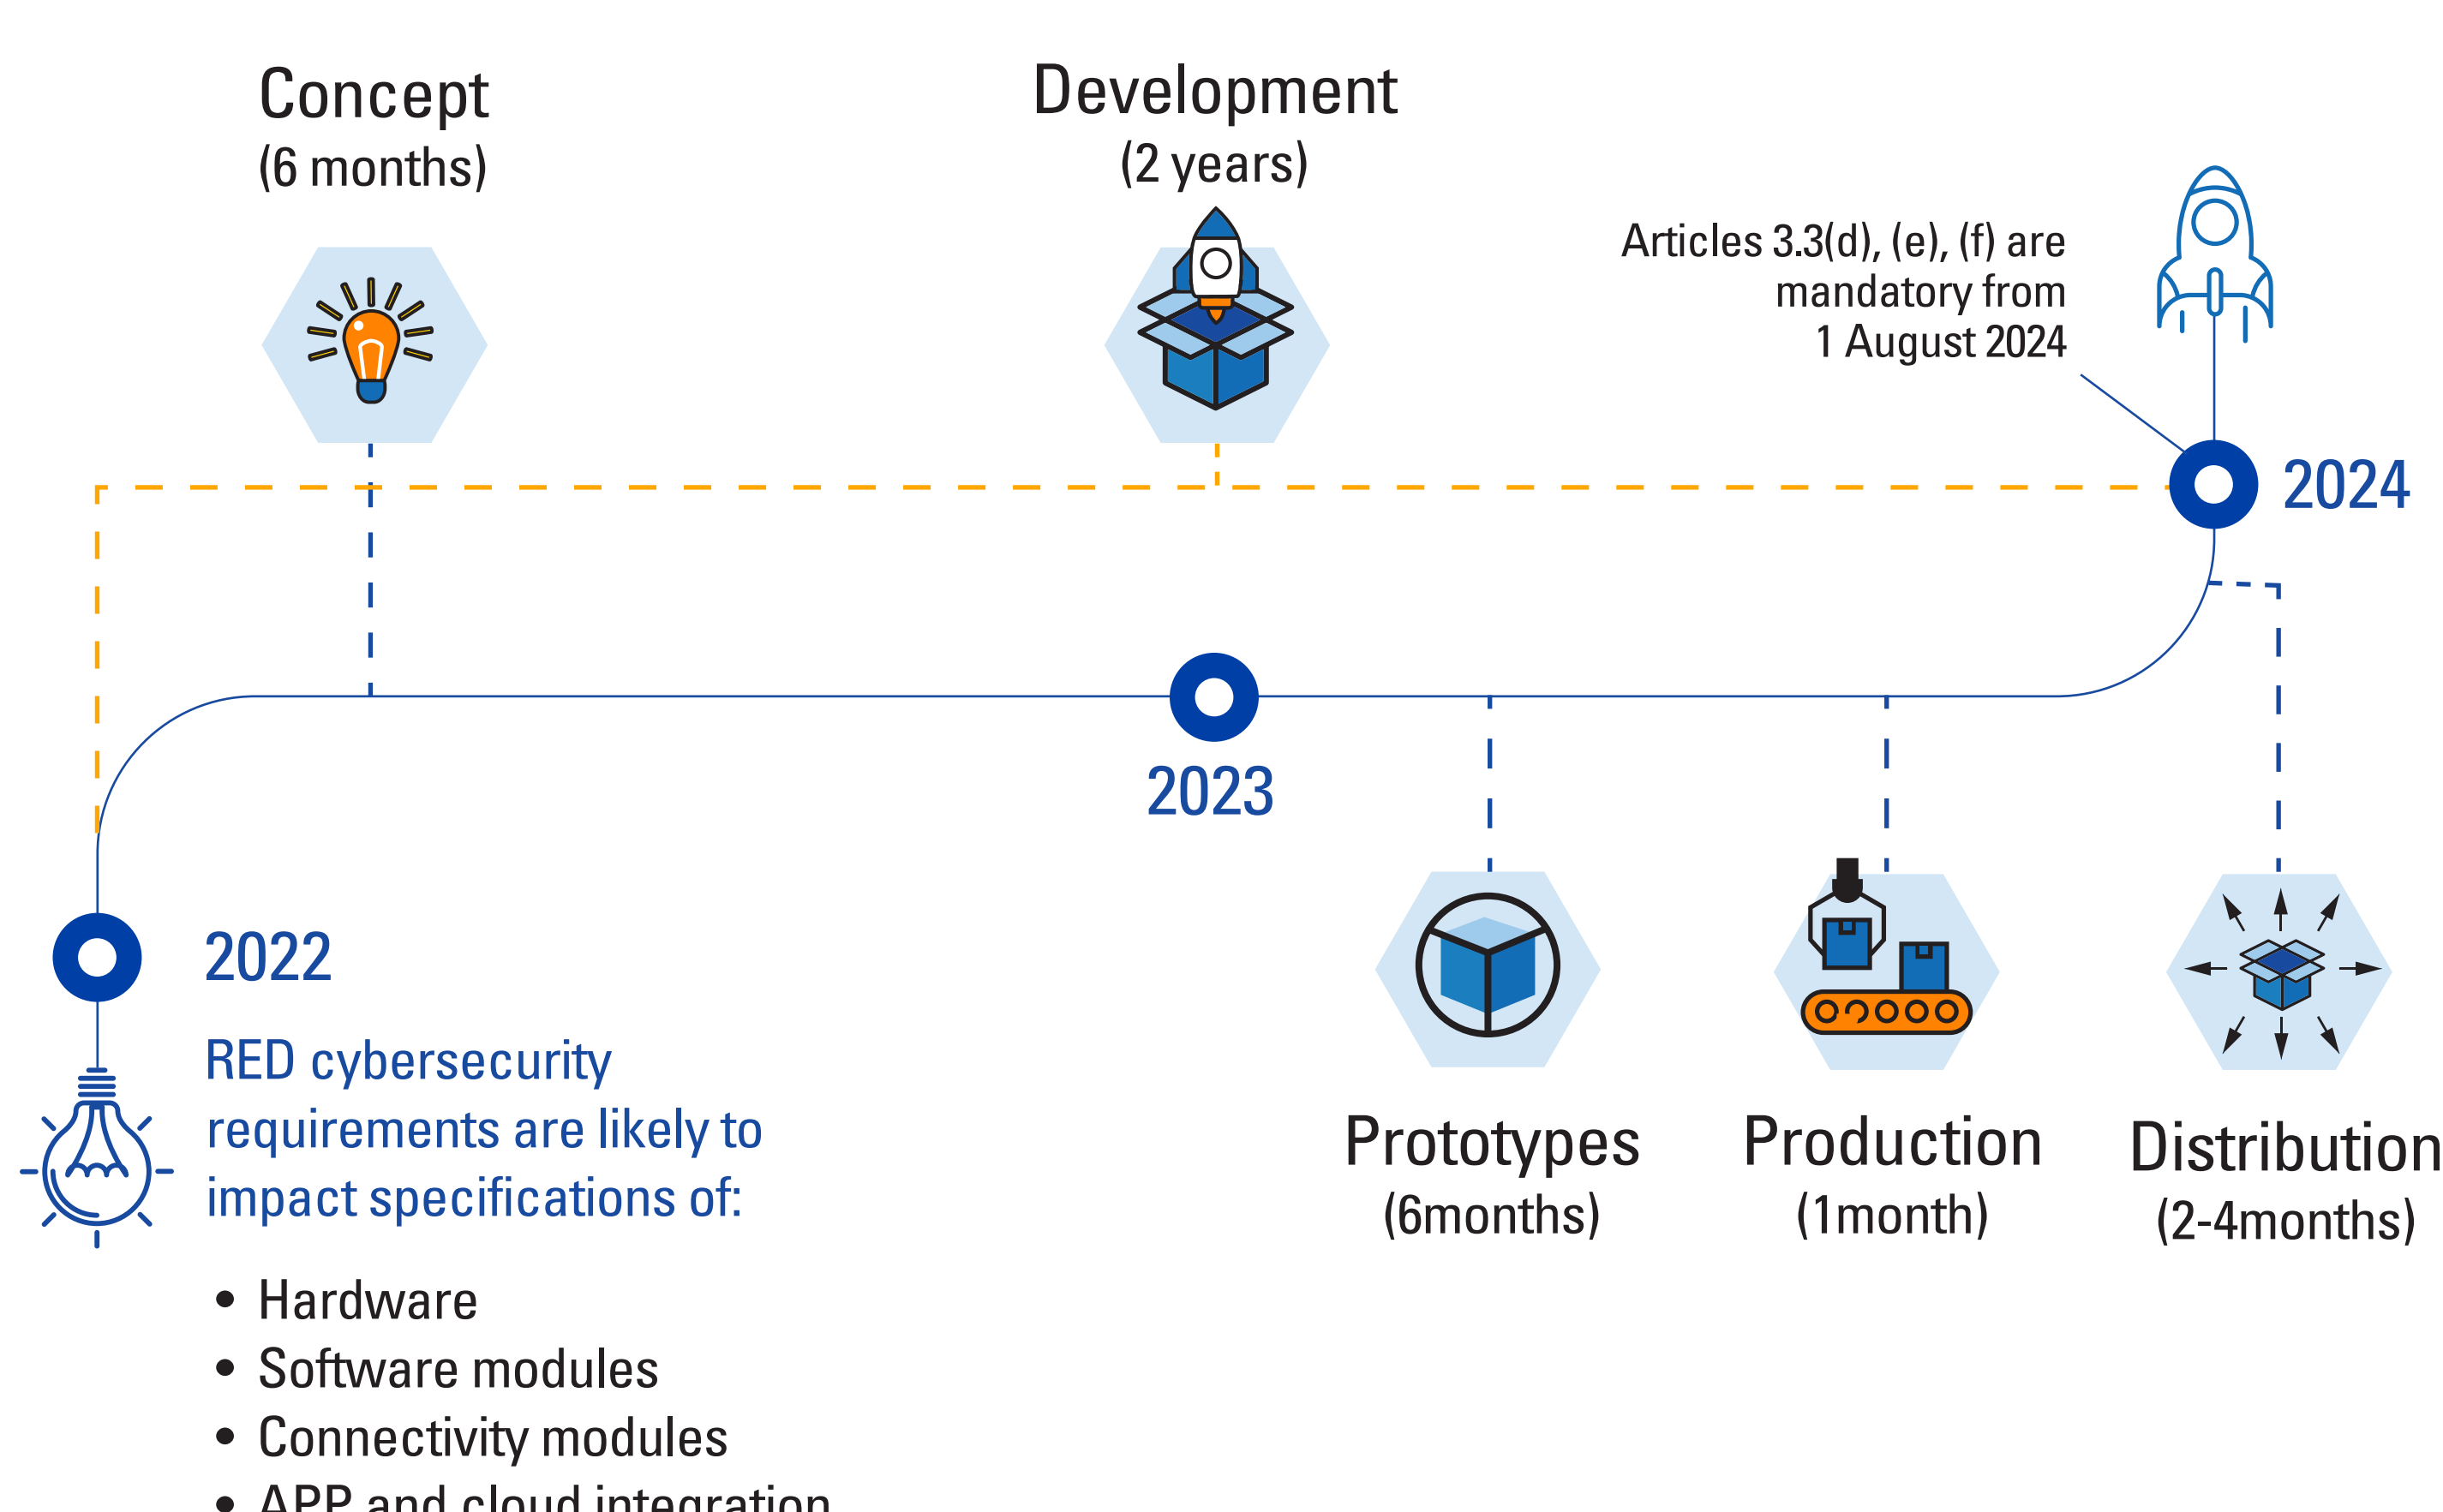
Concept
(6 months)

Development
(2 years)

Articles 3.3(d), (e), (f) are mandatory from 1 August 2024

2024

2023

2022

RED cybersecurity requirements are likely to impact specifications of:

- Hardware
- Software modules
- Connectivity modules
- APP and cloud integration

Prototypes
(6months)

Production
(1month)

Distribution
(2-4months)